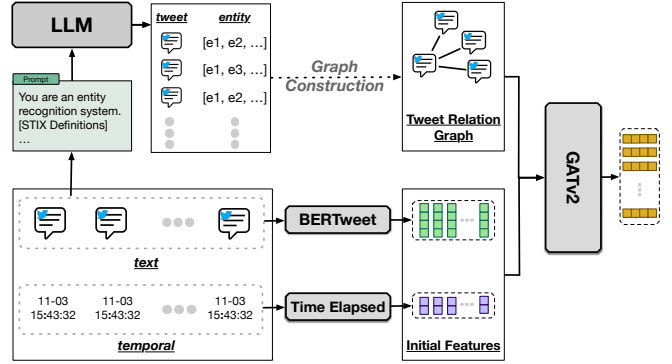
LLM

Prompt

You are an entity recognition system. [STIX Definitions] ...

| tweet | entity |
|---|---|
| | [e1, e2, ...] |
| | [e1, e3, ...] |
| | [e1, e2, ...] |

Graph Construction

Tweet Relation Graph

GATv2

text

11-03 15:43:32 11-03 15:43:32 11-03 15:43:32

temporal

BERTweet

Time Elapsed

Initial Features